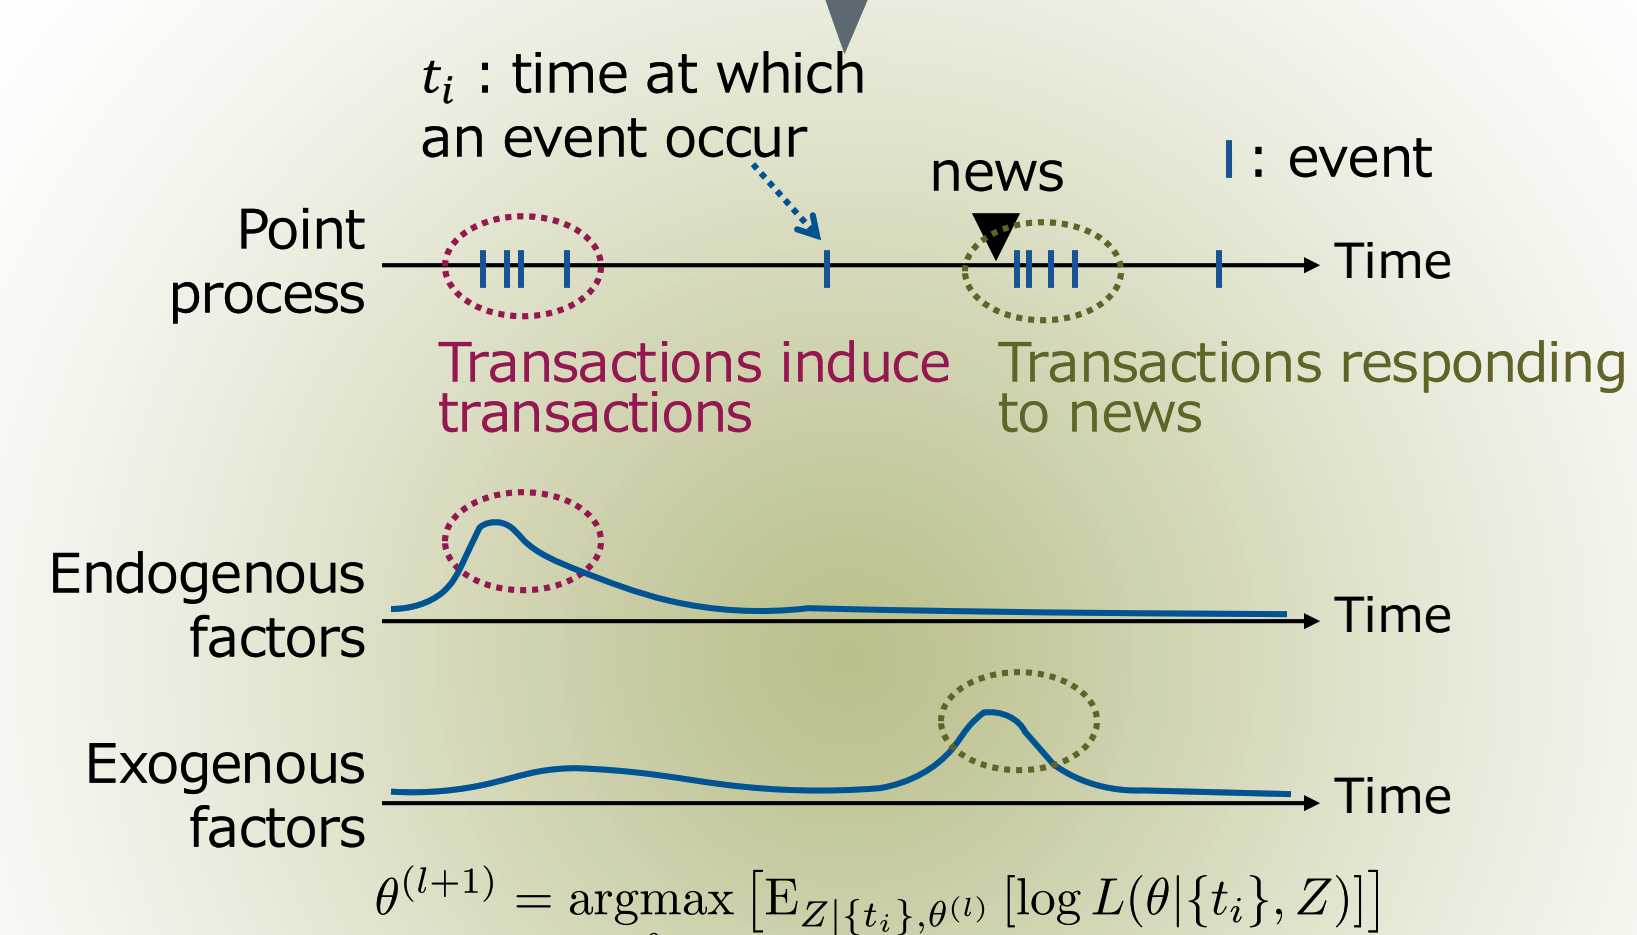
$t_i$ : time at which an event occur

news

| : event

Point process

Time

Transactions induce transactions

Transactions responding to news

Endogenous factors

Time

Exogenous factors

Time

$\theta^{(l+1)} = \text{argmax} \left[ \text{E}_{Z|\{t_i\},\theta^{(l)}} \left[ \log L(\theta|\{t_i\}, Z) \right] \right]$